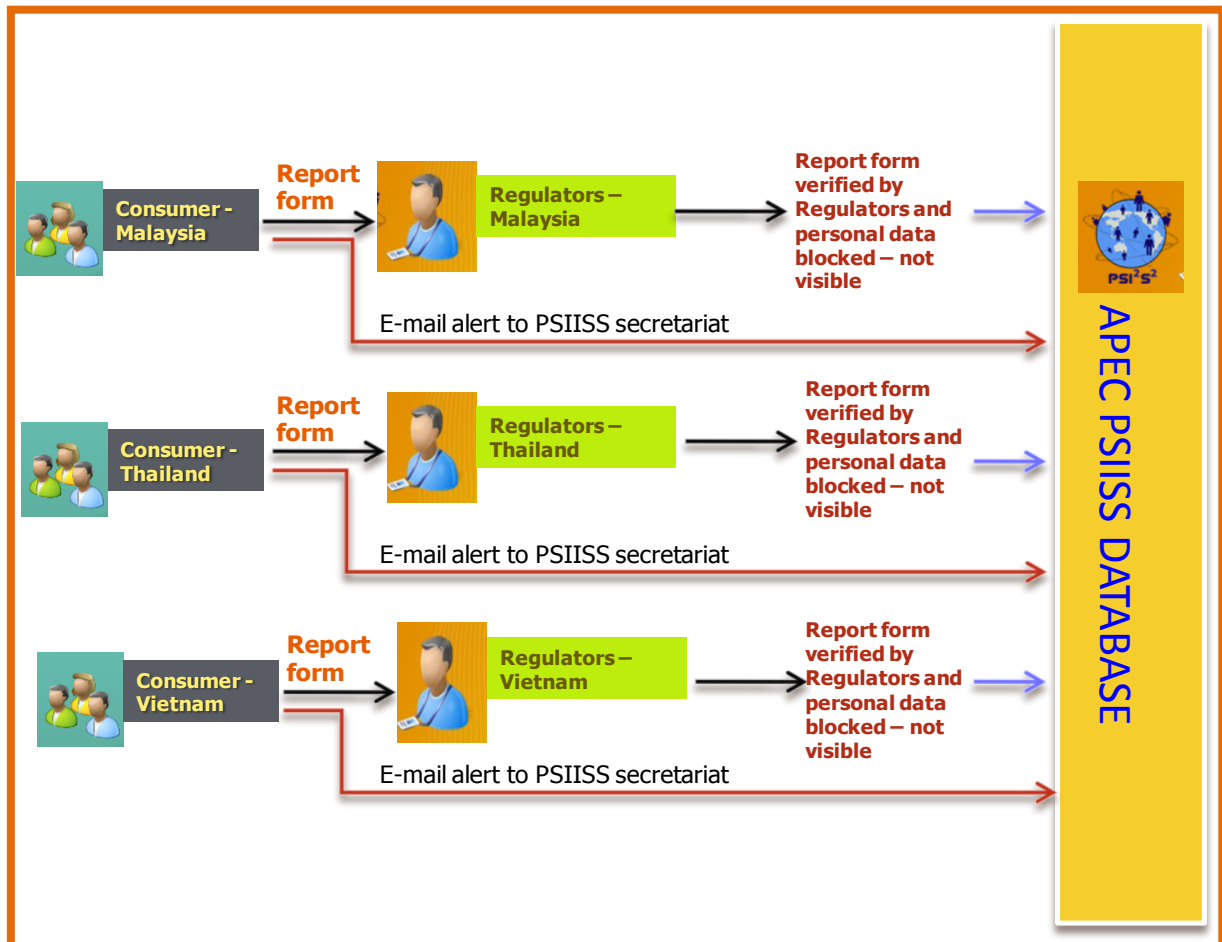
Consumer - Malaysia

Report form

Regulators – Malaysia

Report form verified by Regulators and personal data blocked – not visible

E-mail alert to PSIISS secretariat

Consumer - Thailand

Report form

Regulators – Thailand

Report form verified by Regulators and personal data blocked – not visible

E-mail alert to PSIISS secretariat

Consumer - Vietnam

Report form

Regulators – Vietnam

Report form verified by Regulators and personal data blocked – not visible

E-mail alert to PSIISS secretariat

$PSI^2S^2$

APEC PSIISS DATABASE